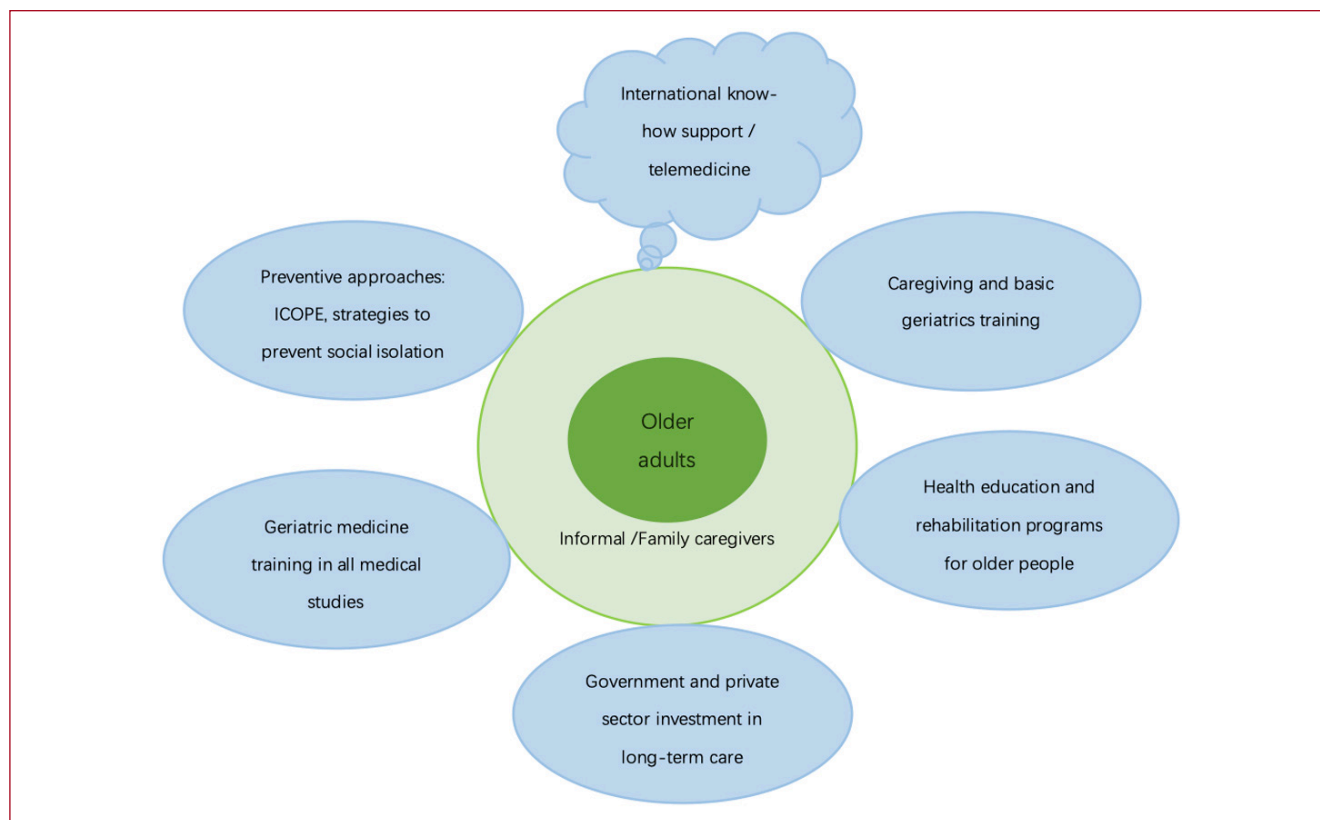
International know-how support / telemedicine

Preventive approaches: ICOPE, strategies to prevent social isolation

Caregiving and basic geriatrics training

Older adults

Informal /Family caregivers

Geriatric medicine training in all medical studies

Health education and rehabilitation programs for older people

Government and private sector investment in long-term care